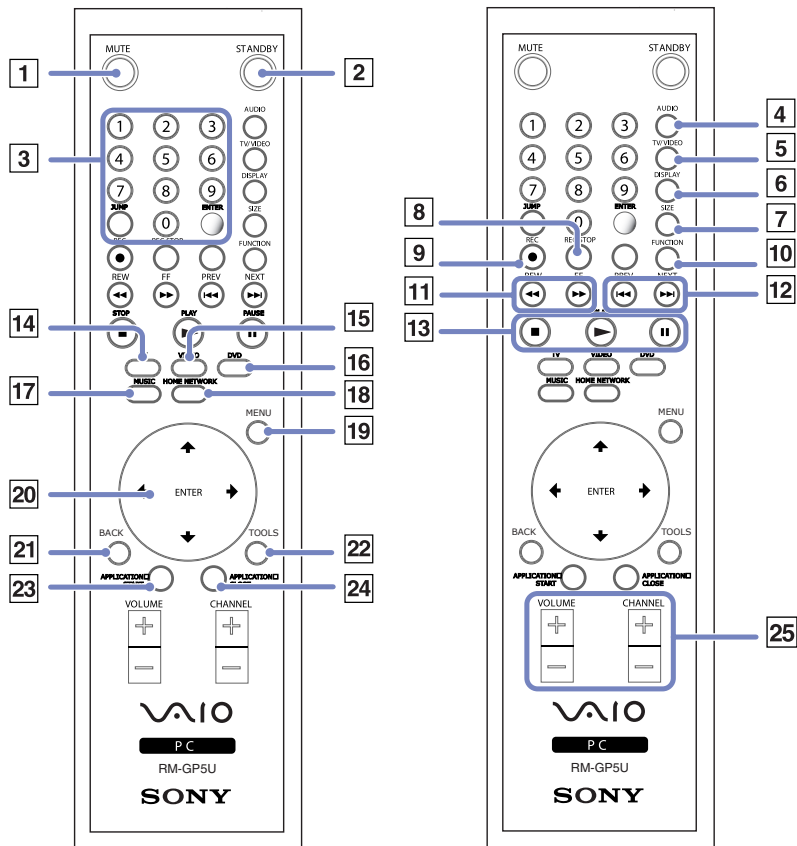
1 MUTE
STANDBY 2
3 1 2 3 AUDIO
4 5 6 TV/VIDEO
7 8 9 DISPLAY
JUMP ENTER SIZE
0
REC REC STOP FUNCTION
REW FF PREV NEXT
STOP PLAY PAUSE
14 15
VIDEO DVD 16
17 MUSIC HOME NETWORK 18
MENU 19
20 ENTER
21 BACK TOOLS 22
23 APPLICATION APPLICATION 24
VOLUME CHANNEL
VAIO
PC
RM-GP5U
SONY

MUTE STANDBY
1 2 3 AUDIO 4
4 5 6 TV/VIDEO 5
7 8 9 DISPLAY 6
JUMP ENTER SIZE 7
8 0
9 REC REC STOP FUNCTION 10
REW FF PREV NEXT
11 12
13
TV VIDEO DVD
MUSIC HOME NETWORK
MENU
ENTER
BACK TOOLS
APPLICATION START APPLICATION CLOSE
VOLUME CHANNEL 25
VAIO
PC
RM-GP5U
SONY